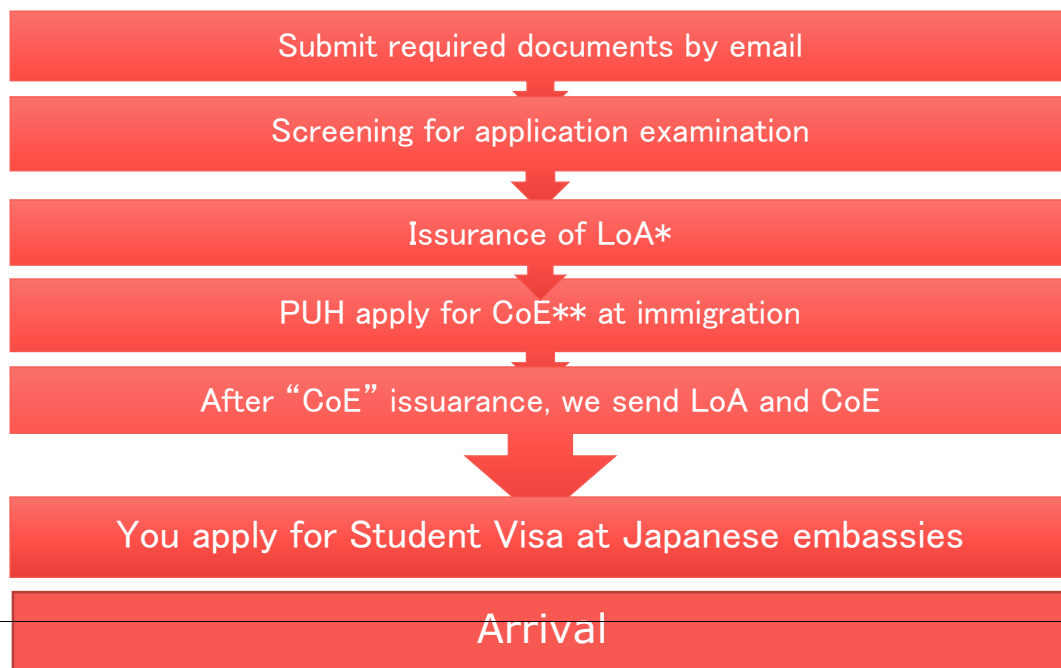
Submit required documents by email

Screening for application examination

Issurance of LoA*

PUH apply for CoE** at immigration

After “CoE” issuarance, we send LoA and CoE

You apply for Student Visa at Japanese embassies

Arrival